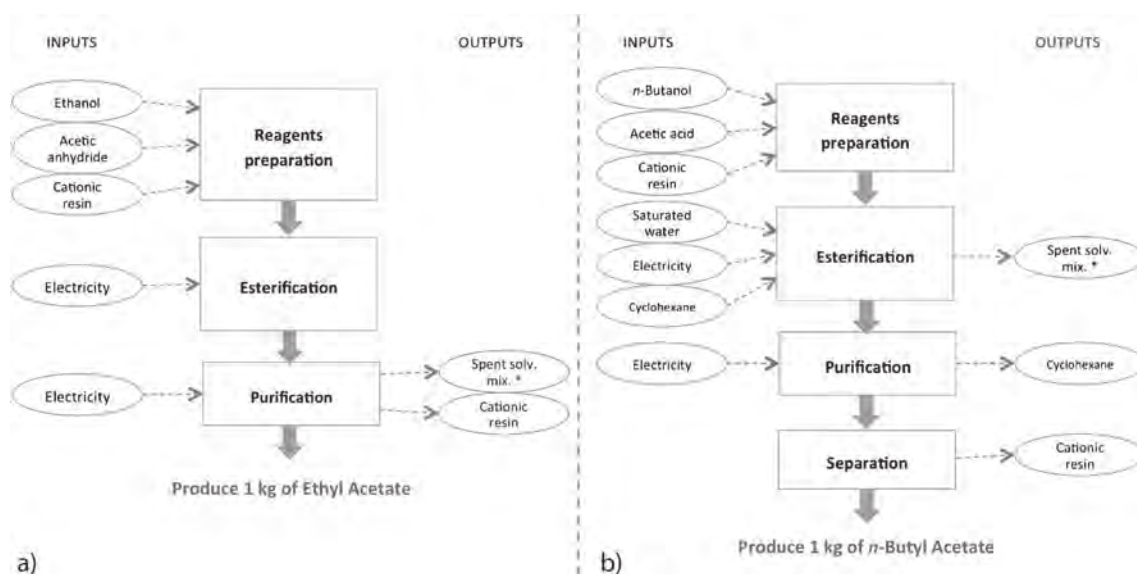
INPUTS

OUTPUTS

Ethanol

Acetic anhydride

Cationic resin

Reagents preparation

Electricity

Esterification

Electricity

Purification

Spent solv. mix. *

Cationic resin

Produce 1 kg of Ethyl Acetate

a)

INPUTS

OUTPUTS

*n*-Butanol

Acetic acid

Cationic resin

Reagents preparation

Saturated water

Electricity

Cyclohexane

Esterification

Spent solv. mix. *

Electricity

Purification

Cyclohexane

Separation

Cationic resin

Produce 1 kg of *n*-Butyl Acetate

b)